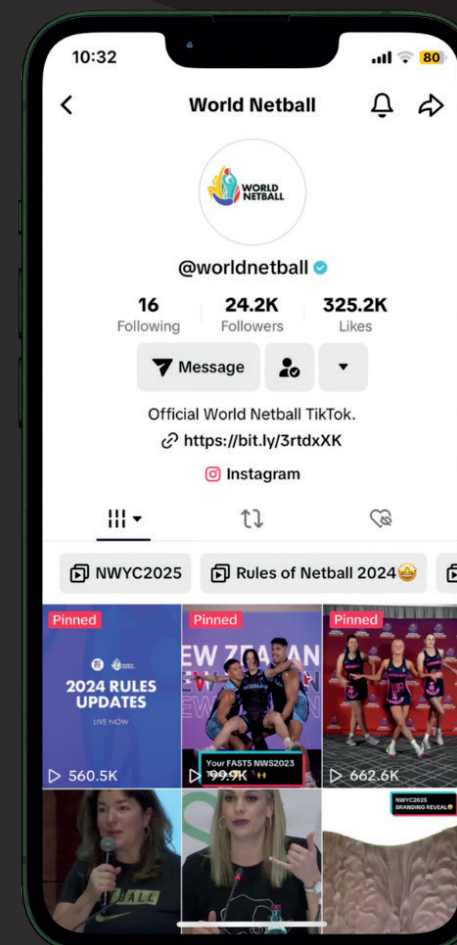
10:32
80

World Netball

WORLD NETBALL

@worldnetball

16
Following

24.2K
Followers

325.2K
Likes

Message

Official World Netball TikTok.
https://bit.ly/3rtdxXK

Instagram

NWYC2025
Rules of Netball 2024🤩

Pinned
2024 RULES UPDATES
LIVE NOW
▷ 560.5K

Pinned
EW ZEALAN
Your FASTS NWS2023
▷ 99.9K

Pinned
▷ 662.6K

NWYC2025 BRANDING REVEAL